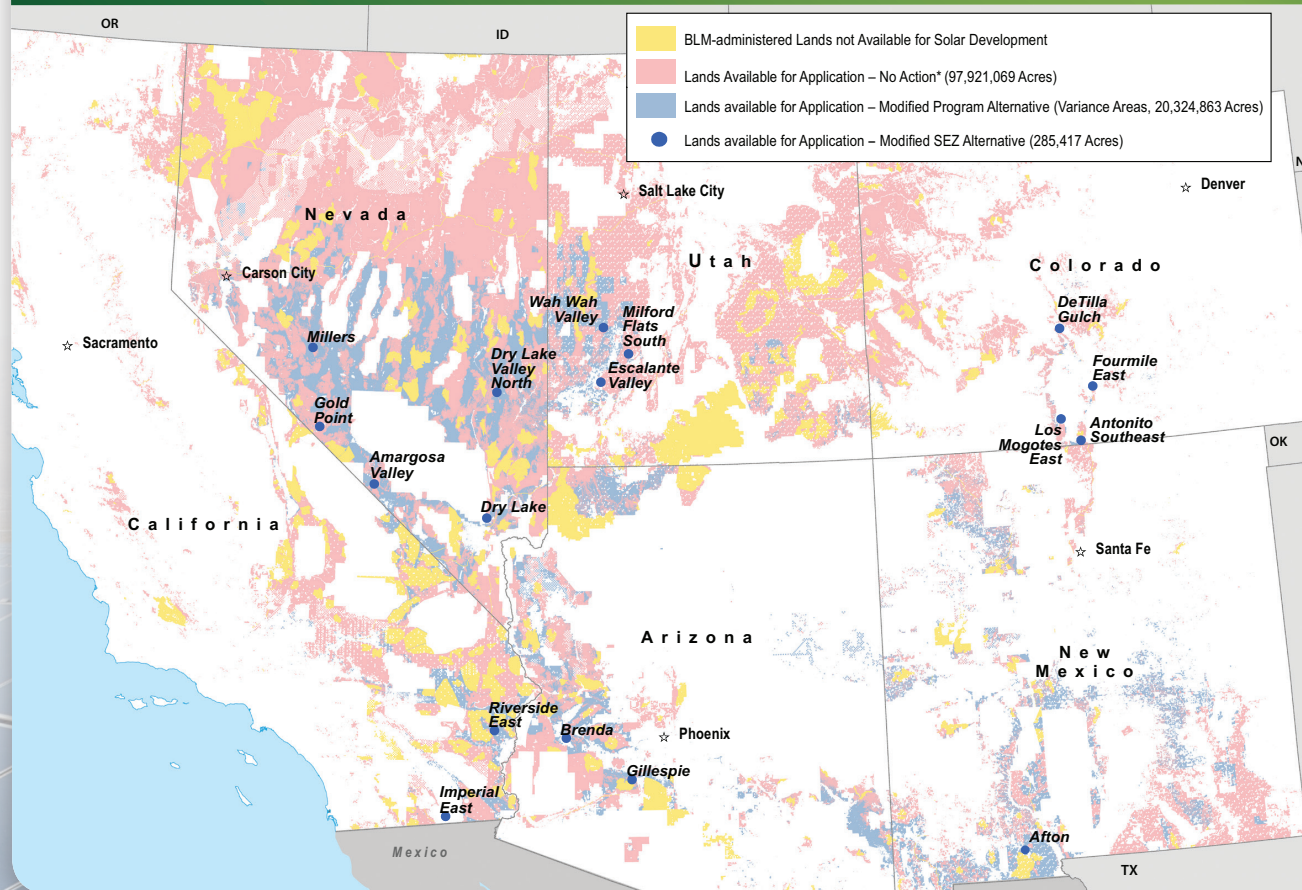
OR

ID

BLM-administered Lands not Available for Solar Development

Lands Available for Application – No Action* (97,921,069 Acres)

Lands available for Application – Modified Program Alternative (Variance Areas, 20,324,863 Acres)

Lands available for Application – Modified SEZ Alternative (285,417 Acres)

Salt Lake City

Denver

Nevada

Utah

Colorado

Carson City

Wah Wah Valley

Milford Flats South

DeTilla Gulch

Sacramento

Millers

Dry Lake Valley North

Escalante Valley

Fourmile East

Gold Point

Los Mogotes East

Antonito Southeast

OK

Amargosa Valley

Dry Lake

California

Santa Fe

Arizona

New Mexico

Riverside East

Brenda

Phoenix

Gillespie

Imperial East

Afton

Mexico

TX